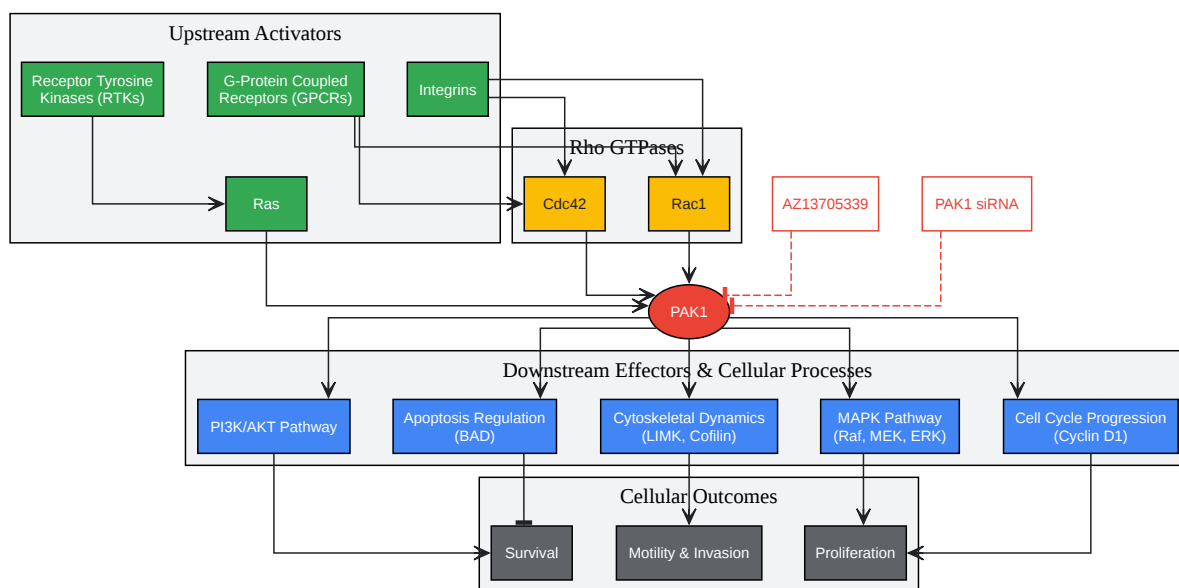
Upstream Activators

Receptor Tyrosine Kinases (RTKs)

G-Protein Coupled Receptors (GPCRs)

Integrins

Ras

Rho GTPases

Cdc42

Rac1

AZ13705339

PAK1 siRNA

PAK1

Downstream Effectors & Cellular Processes

PI3K/AKT Pathway

Apoptosis Regulation (BAD)

Cytoskeletal Dynamics (LIMK, Cofilin)

MAPK Pathway (Raf, MEK, ERK)

Cell Cycle Progression (Cyclin D1)

Cellular Outcomes

Survival

Motility & Invasion

Proliferation